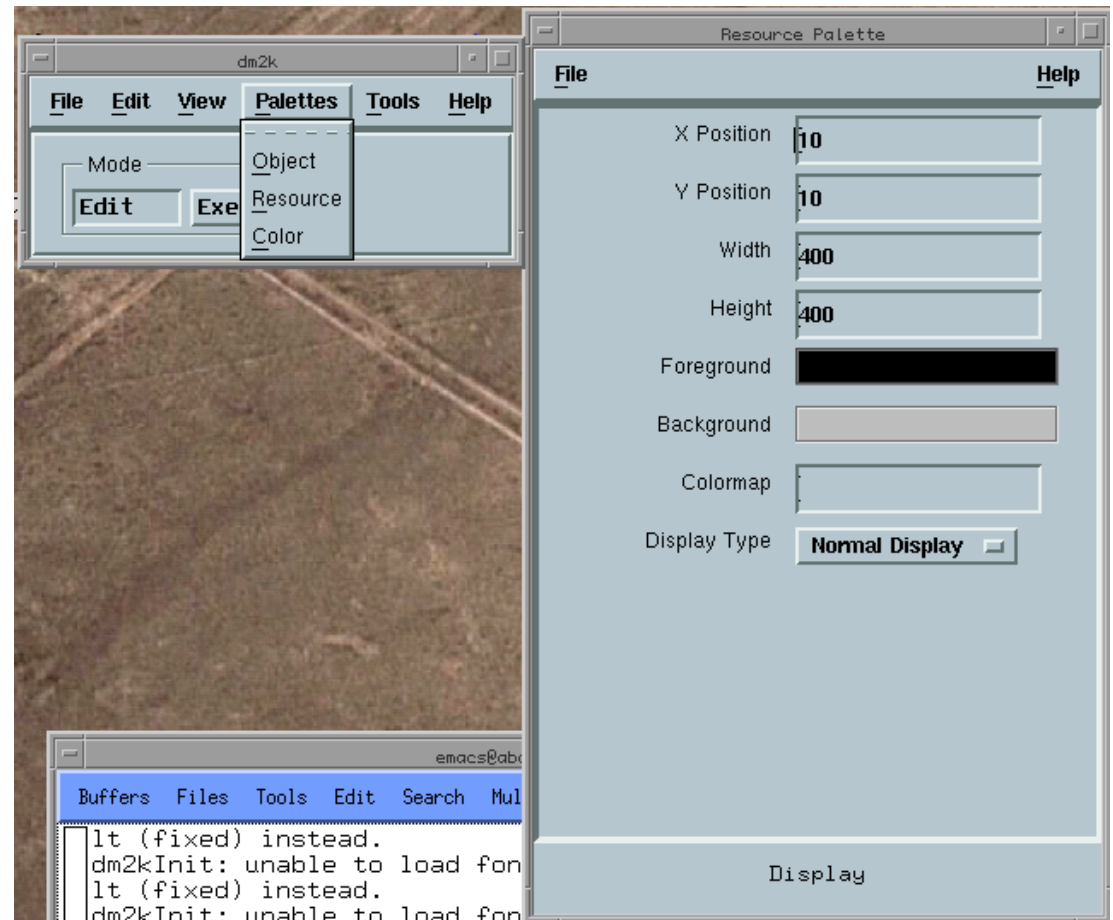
dm2k

File Edit View Palettes Tools Help

Mode

Edit Exe

Object
Resource
Color

Resource Palette

File Help

X Position 10

Y Position 10

Width 400

Height 400

Foreground

Background

Colormap

Display Type Normal Display

Display

emacs@ab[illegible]

Buffers Files Tools Edit Search Mul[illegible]

lt (fixed) instead.
dm2kInit: unable to load fon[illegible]
lt (fixed) instead.
dm2kInit: unable to load fon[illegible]